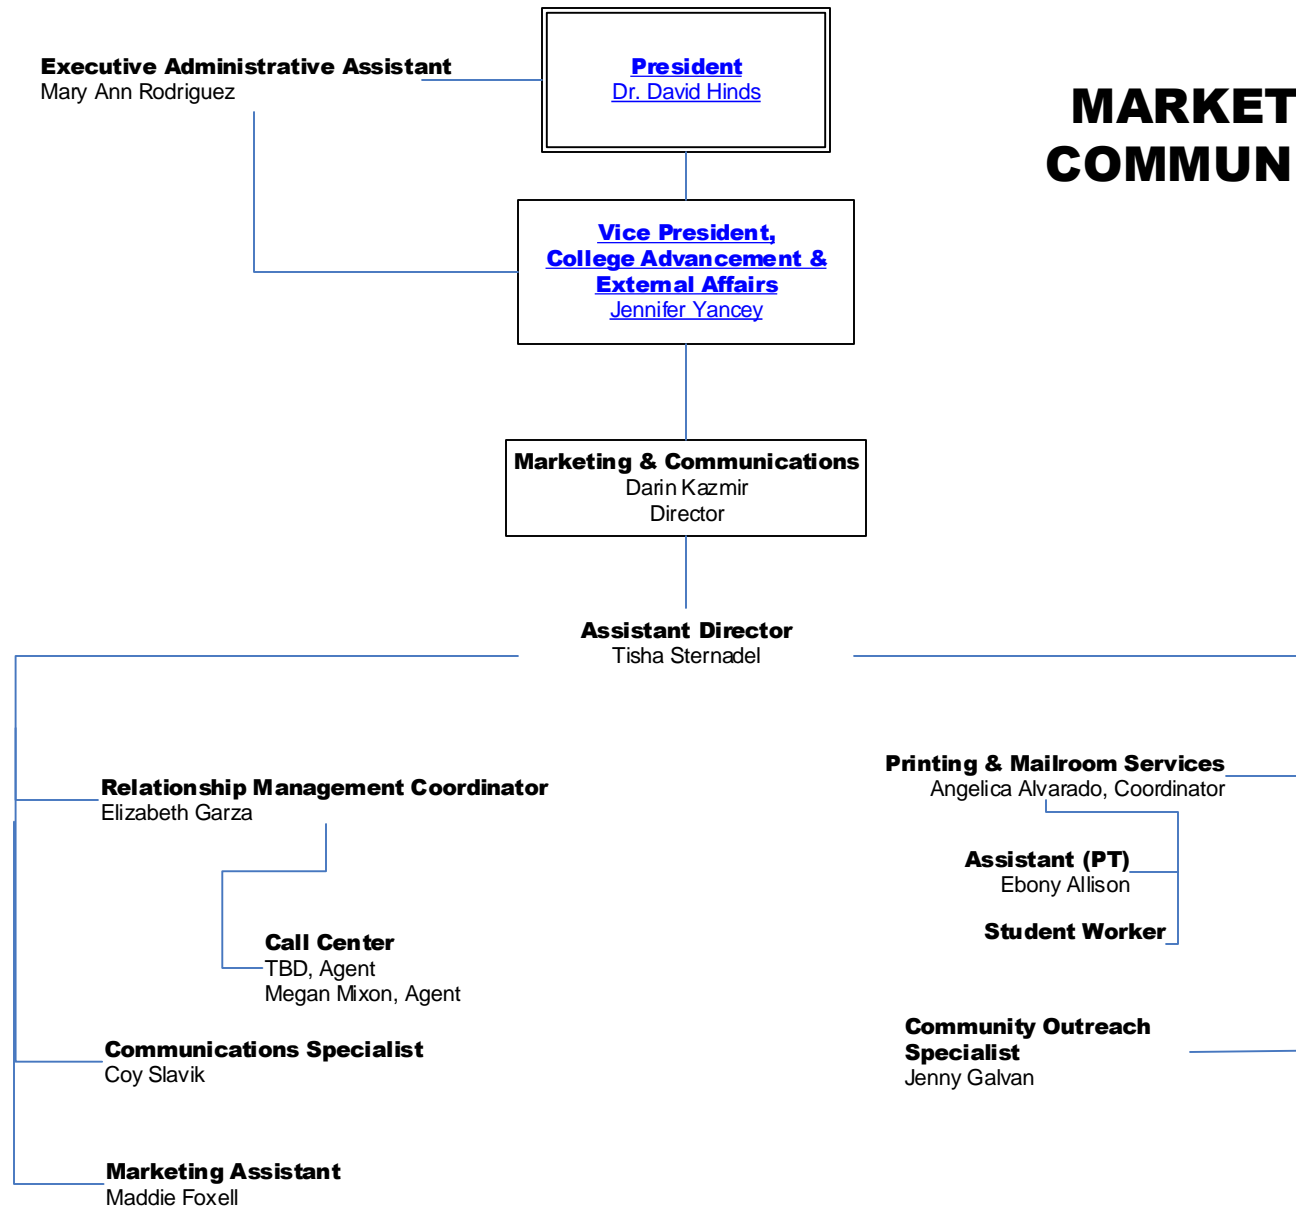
MARKET
COMMUN

Executive Administrative Assistant
Mary Ann Rodriguez

President
Dr. David Hinds

Vice President,
College Advancement &
External Affairs
Jennifer Yancey

Marketing & Communications
Darin Kazmir
Director

Assistant Director
Tisha Sternadel

Relationship Management Coordinator
Elizabeth Garza

Call Center
TBD, Agent
Megan Mixon, Agent

Communications Specialist
Coy Slavik

Marketing Assistant
Maddie Foxell

Printing & Mailroom Services
Angelica Alvarado, Coordinator

Assistant (PT)
Ebony Allison

Student Worker

Community Outreach
Specialist
Jenny Galvan